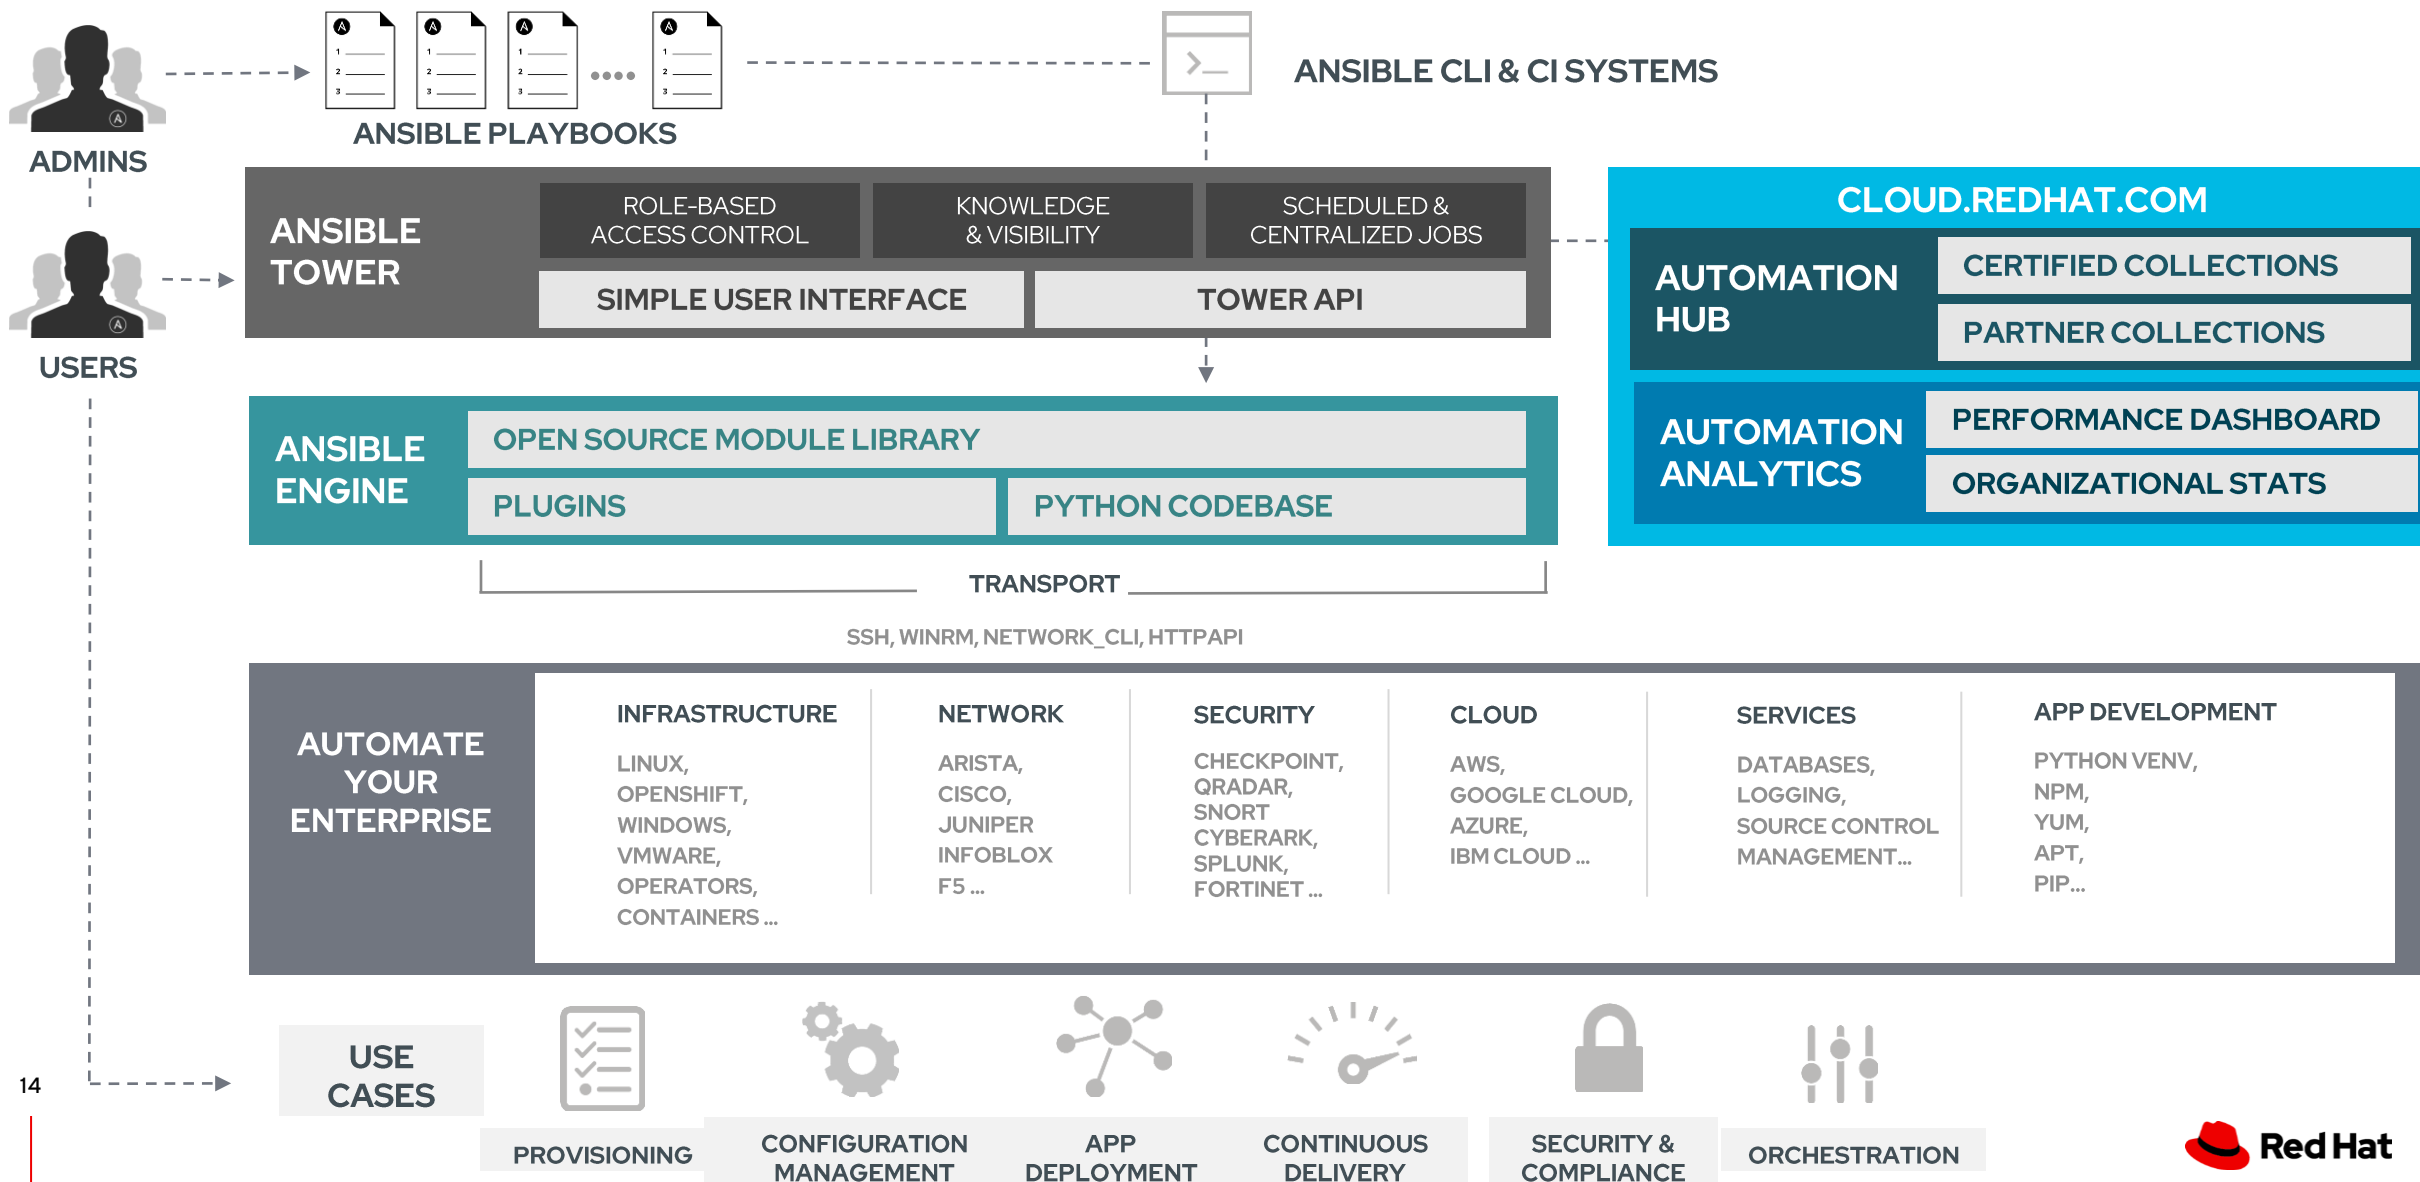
ADMINS

ANSIBLE PLAYBOOKS

ANSIBLE CLI & CI SYSTEMS

USERS

ANSIBLE TOWER

ROLE-BASED ACCESS CONTROL

KNOWLEDGE & VISIBILITY

SCHEDULED & CENTRALIZED JOBS

SIMPLE USER INTERFACE

TOWER API

CLOUD.REDHAT.COM

AUTOMATION HUB

CERTIFIED COLLECTIONS

PARTNER COLLECTIONS

AUTOMATION ANALYTICS

PERFORMANCE DASHBOARD

ORGANIZATIONAL STATS

ANSIBLE ENGINE

OPEN SOURCE MODULE LIBRARY

PLUGINS

PYTHON CODEBASE

TRANSPORT

SSH, WINRM, NETWORK_CLI, HTTPAPI

AUTOMATE YOUR ENTERPRISE

INFRASTRUCTURE

LINUX, OPENSHIFT, WINDOWS, VMWARE, OPERATORS, CONTAINERS ...

NETWORK

ARISTA, CISCO, JUNIPER INFOBLOX F5 ...

SECURITY

CHECKPOINT, QRADAR, SNORT CYBERARK, SPLUNK, FORTINET ...

CLOUD

AWS, GOOGLE CLOUD, AZURE, IBM CLOUD ...

SERVICES

DATABASES, LOGGING, SOURCE CONTROL MANAGEMENT...

APP DEVELOPMENT

PYTHON VENV, NPM, YUM, APT, PIP...

USE CASES

PROVISIONING

CONFIGURATION MANAGEMENT

APP DEPLOYMENT

CONTINUOUS DELIVERY

SECURITY & COMPLIANCE

ORCHESTRATION

14

Red Hat